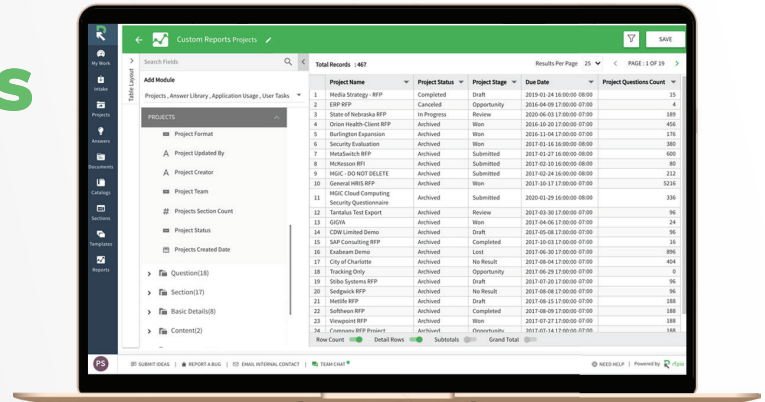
s

My Work
Intake
Projects
Answers
Documents
Catalogs
Sections
Templates
Reports

Custom Reports Projects

SAVE

Table Layout

Search Fields

Add Module

Projects , Answer Library , Application Usage , User Tasks

PROJECTS

Project Format
Project Updated By
Project Creator
Project Team
Projects Section Count
Project Status
Projects Created Date

Question(18)
Section(17)
Basic Details(8)
Content(2)

Total Records : 467

Results Per Page 25 PAGE : 1 OF 19

| | Project Name | Project Status | Project Stage | Due Date | Project Questions Count |
|---|---|---|---|---|---|
| 1 | Media Strategy - RFP | Completed | Draft | 2019-01-24 16:00:00-08:00 | 15 |
| 2 | ERP RFP | Canceled | Opportunity | 2016-04-09 17:00:00-07:00 | 4 |
| 3 | State of Nebraska RFP | In Progress | Review | 2020-06-03 17:00:00-07:00 | 189 |
| 4 | Orion Health-Client RFP | Archived | Won | 2016-10-20 17:00:00-07:00 | 456 |
| 5 | Burlington Expansion | Archived | Won | 2016-11-04 17:00:00-07:00 | 176 |
| 6 | Security Evaluation | Archived | Won | 2017-01-16 16:00:00-08:00 | 380 |
| 7 | MetaSwitch RFP | Archived | Submitted | 2017-01-27 16:00:00-08:00 | 600 |
| 8 | McKesson RFI | Archived | Submitted | 2017-02-10 16:00:00-08:00 | 80 |
| 9 | MGIC - DO NOT DELETE | Archived | Submitted | 2017-02-24 16:00:00-08:00 | 212 |
| 10 | General HRIS RFP | Archived | Won | 2017-10-17 17:00:00-07:00 | 5216 |
| 11 | MGIC Cloud Computing Security Questionnaire | Archived | Submitted | 2020-01-29 16:00:00-08:00 | 336 |
| 12 | Tantalus Test Export | Archived | Review | 2017-03-30 17:00:00-07:00 | 96 |
| 13 | GIGYA | Archived | Won | 2017-04-06 17:00:00-07:00 | 24 |
| 14 | CDW Limited Demo | Archived | Draft | 2017-05-08 17:00:00-07:00 | 96 |
| 15 | SAP Consulting RFP | Archived | Completed | 2017-10-03 17:00:00-07:00 | 16 |
| 16 | Exabeam Demo | Archived | Lost | 2017-06-23 17:00:00-07:00 | 896 |
| 17 | City of Charlotte | Archived | No Result | 2017-08-04 17:00:00-07:00 | 404 |
| 18 | Tracking Only | Archived | Opportunity | 2017-06-29 17:00:00-07:00 | 0 |
| 19 | Stibo Systems RFP | Archived | Draft | 2017-07-20 17:00:00-07:00 | 96 |
| 20 | Sedgwick RFP | Archived | No Result | 2017-07-26 17:00:00-07:00 | 96 |
| 21 | Metlife RFP | Archived | Draft | 2017-08-15 17:00:00-07:00 | 188 |
| 22 | Softheon RFP | Archived | Completed | 2017-08-09 17:00:00-07:00 | 188 |
| 23 | Viewpoint RFP | Archived | Won | 2017-07-27 17:00:00-07:00 | 188 |
| 24 | Company RFP Project | Archived | Opportunity | 2017-07-14 17:00:00-07:00 | 188 |

Row Count   Detail Rows   Subtotals   Grand Total

PS   SUBMIT IDEAS | REPORT A BUG | EMAIL INTERNAL CONTACT | TEAM CHAT   NEED HELP | Powered by rfpio